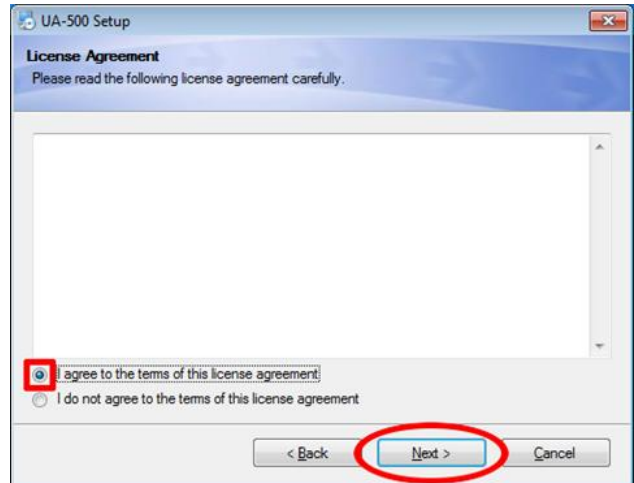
UA-500 Setup

License Agreement
Please read the following license agreement carefully.

I agree to the terms of this license agreement
I do not agree to the terms of this license agreement

< Back
Next >
Cancel